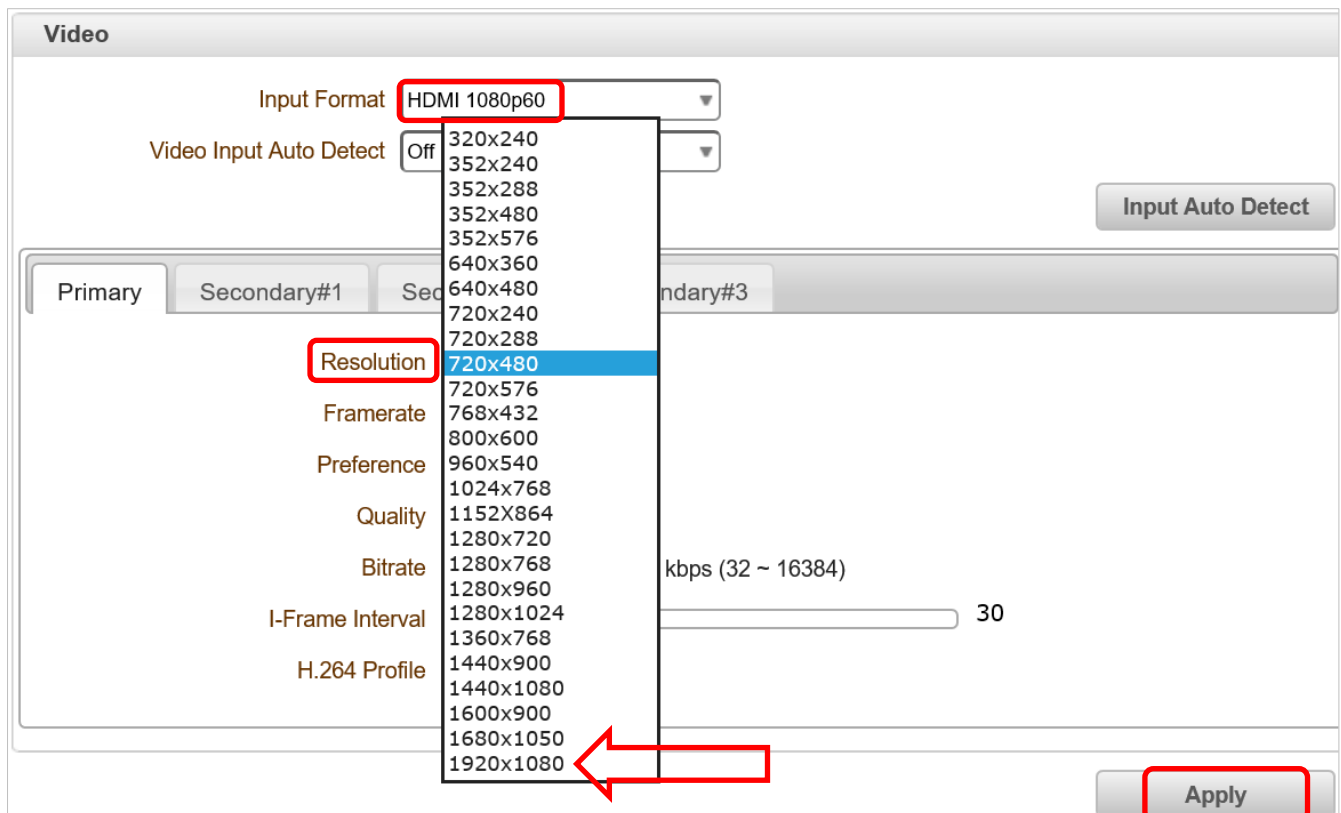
Video

Input Format HDMI 1080p60

Video Input Auto Detect Off

Input Auto Detect

Primary Secondary#1 Sec ndary#3

Resolution

Framerate

Preference

Quality

Bitrate kbps (32 ~ 16384)

I-Frame Interval 30

H.264 Profile

320x240
352x240
352x288
352x480
352x576
640x360
640x480
720x240
720x288
720x480
720x576
768x432
800x600
960x540
1024x768
1152X864
1280x720
1280x768
1280x960
1280x1024
1360x768
1440x900
1440x1080
1600x900
1680x1050
1920x1080

Apply